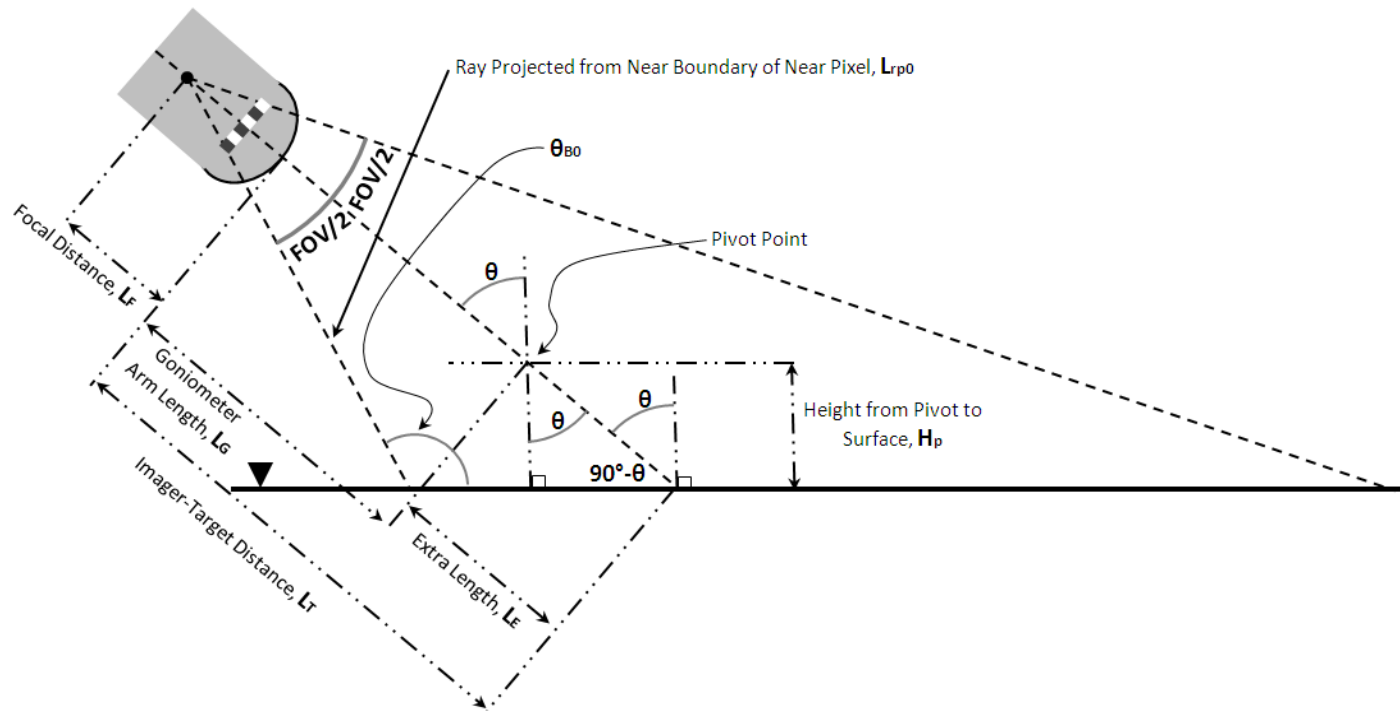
Ray Projected from Near Boundary of Near Pixel, $\mathbf{L_{rp0}}$

$\theta_{B0}$

FOV/2 FOV/2

Pivot Point

$\theta$

$\theta$

$\theta$

Height from Pivot to Surface, $\mathbf{H_P}$

90°-$\theta$

Focal Distance, $\mathbf{L_F}$

Goniometer Arm Length, $\mathbf{L_G}$

Imager-Target Distance, $\mathbf{L_T}$

Extra Length, $\mathbf{L_E}$